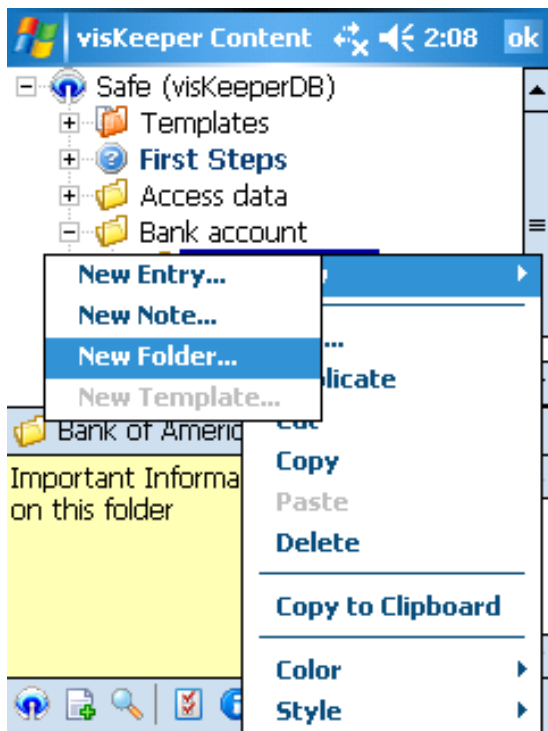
visKeeper Content 2:08 ok

Safe (visKeeperDB)
Templates
First Steps
Access data
Bank account

New Entry...
New Note...
New Folder...
New Template...

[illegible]...
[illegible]licate
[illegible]
Copy
Paste
Delete
Copy to Clipboard
Color
Style

Bank of Americ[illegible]

Important Informa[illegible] on this folder